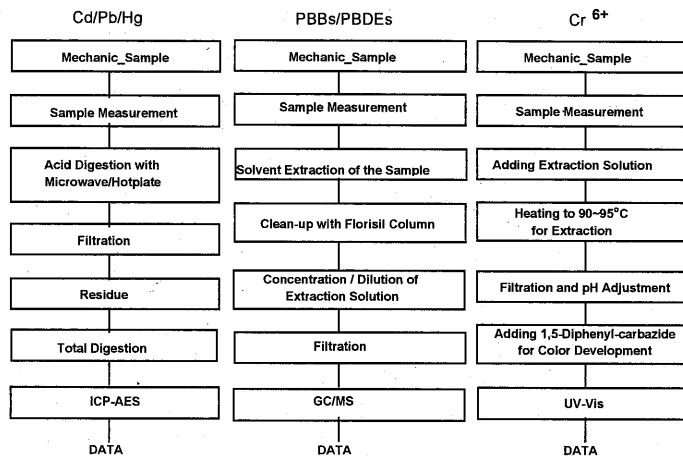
Cd/Pb/Hg

Mechanic_Sample

Sample Measurement

Acid Digestion with Microwave/Hotplate

Filtration

Residue

Total Digestion

ICP-AES

DATA

PBBs/PBDEs

Mechanic_Sample

Sample Measurement

Solvent Extraction of the Sample

Clean-up with Florisil Column

Concentration / Dilution of Extraction Solution

Filtration

GC/MS

DATA

Cr $^{6+}$

Mechanic_Sample

Sample Measurement

Adding Extraction Solution

Heating to 90~95°C for Extraction

Filtration and pH Adjustment

Adding 1,5-Diphenyl-carbazide for Color Development

UV-Vis

DATA